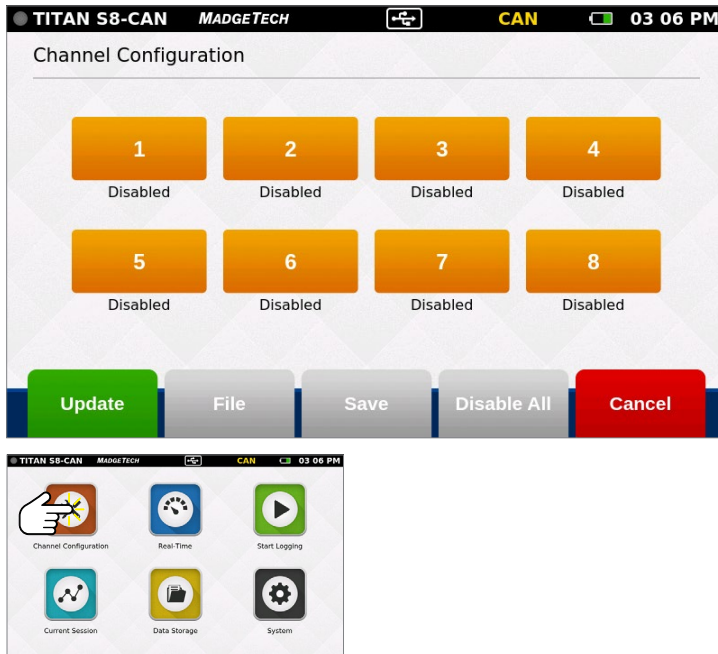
TITAN S8-CAN MADGETECH CAN 03 06 PM

Channel Configuration

1
Disabled

2
Disabled

3
Disabled

4
Disabled

5
Disabled

6
Disabled

7
Disabled

8
Disabled

Update File Save Disable All Cancel

TITAN S8-CAN MADGETECH CAN 03 06 PM

Channel Configuration Real-Time Start Logging

Current Session Data Storage System